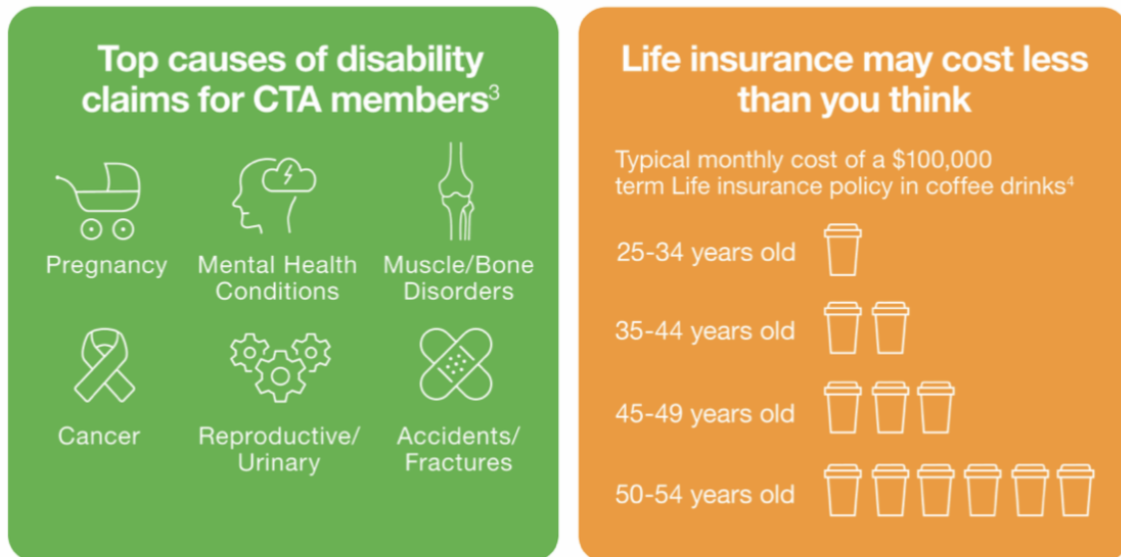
Top causes of disability claims for CTA members$^3$

Pregnancy

Mental Health Conditions

Muscle/Bone Disorders

Cancer

Reproductive/ Urinary

Accidents/ Fractures

Life insurance may cost less than you think

Typical monthly cost of a $100,000 term Life insurance policy in coffee drinks$^4$

25-34 years old

35-44 years old

45-49 years old

50-54 years old